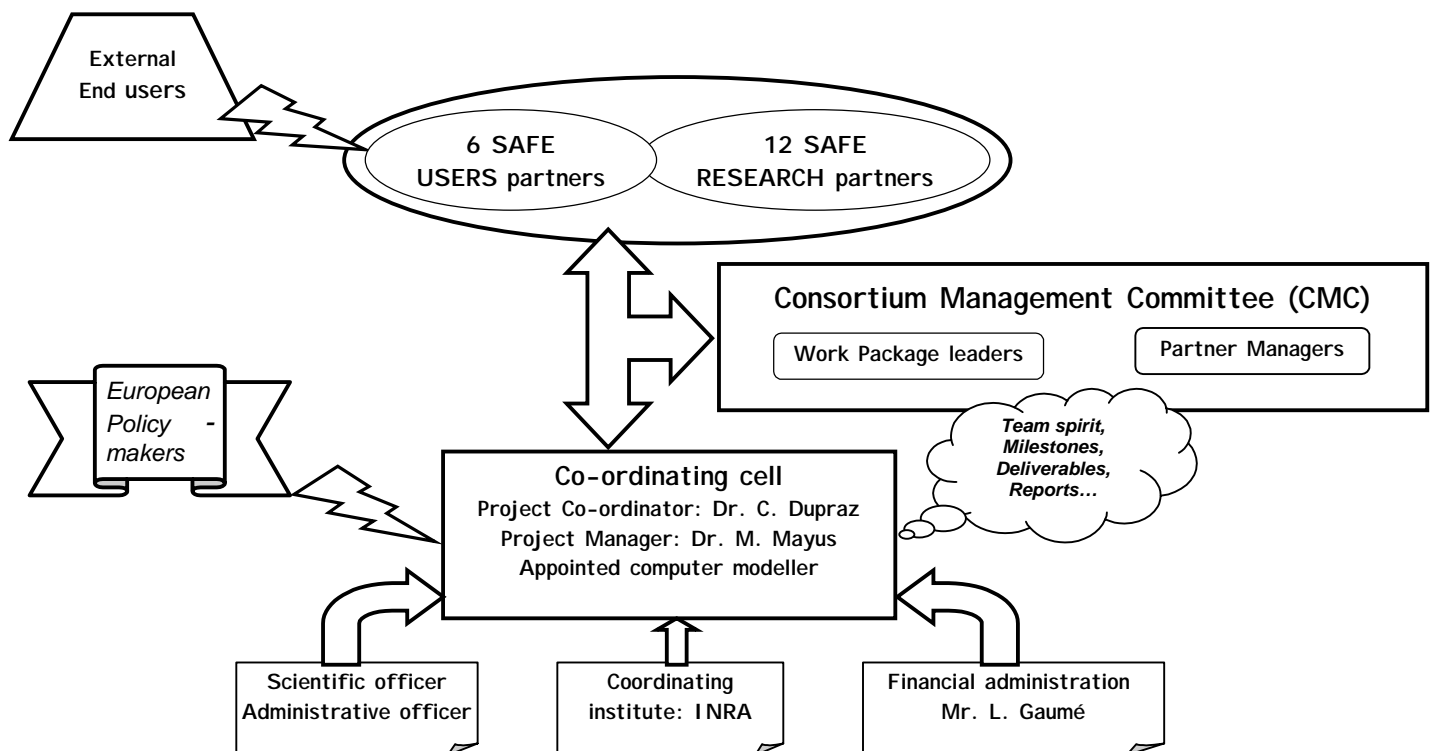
External
End users

6 SAFE
USERS partners

12 SAFE
RESEARCH partners

Consortium Management Committee (CMC)

Work Package leaders

Partner Managers

European
Policy -
makers

Team spirit,
Milestones,
Deliverables,
Reports…

Co-ordinating cell
Project Co-ordinator: Dr. C. Dupraz
Project Manager: Dr. M. Mayus
Appointed computer modeller

Scientific officer
Administrative officer

Coordinating
institute: INRA

Financial administration
Mr. L. Gaumé